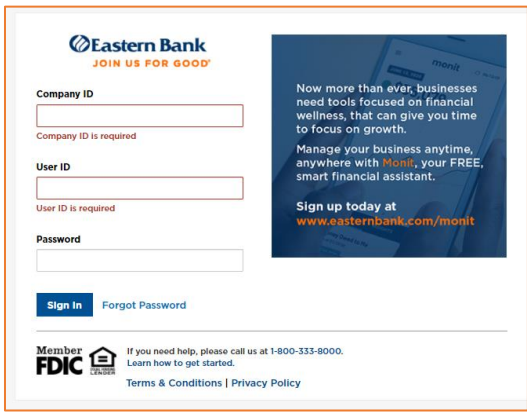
Eastern Bank
JOIN US FOR GOOD®

Company ID

Company ID is required

User ID

User ID is required

Password

Now more than ever, businesses need tools focused on financial wellness, that can give you time to focus on growth.

Manage your business anytime, anywhere with Monit, your FREE, smart financial assistant.

Sign up today at www.easternbank.com/monit

monit

Sign In Forgot Password

Member FDIC EQUAL HOUSING LENDER

If you need help, please call us at 1-800-333-8000.
Learn how to get started.

Terms & Conditions | Privacy Policy